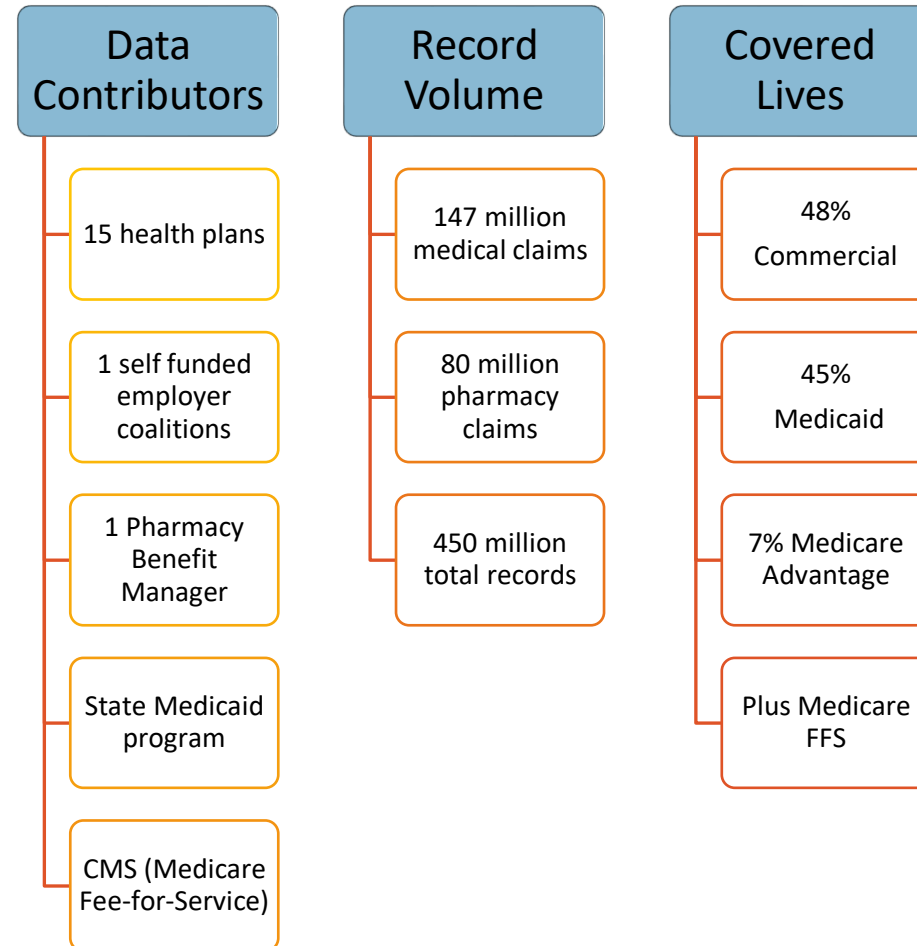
Data Contributors

15 health plans

1 self funded employer coalitions

1 Pharmacy Benefit Manager

State Medicaid program

CMS (Medicare Fee-for-Service)

Record Volume

147 million medical claims

80 million pharmacy claims

450 million total records

Covered Lives

48% Commercial

45% Medicaid

7% Medicare Advantage

Plus Medicare FFS